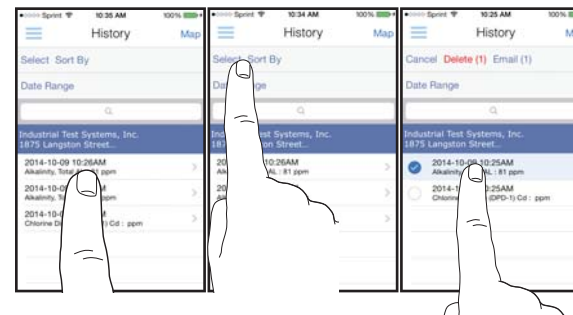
Sprint 10:35 AM 100%

History Map

Select Sort By

Date Range

Industrial Test Systems, Inc.
1875 Langston Street...

2014-10-09 10:26AM
Alkalinity, Total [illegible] ppm

2014-10-0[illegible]
Alkalinity, T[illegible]

2014-10-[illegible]
Chlorine D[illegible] Cd : ppm

Sprint 10:34 AM 100%

History Map

Select Sort By

Da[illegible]ge

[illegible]st Systems, Inc.
187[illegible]ngton Street...

20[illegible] 10:26AM
Al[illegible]AL : 81 ppm

20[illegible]

20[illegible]

Sprint 10:25 AM 100%

History M

Cancel Delete (1) Email (1)

Date Range

Industrial Test Systems, Inc.
1875 Langston Street...

2014-10-09 10:25AM
Alkalinity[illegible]AL : 81 ppm

2014-1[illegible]25AM
Chlorine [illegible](DPD-1) Cd : ppm